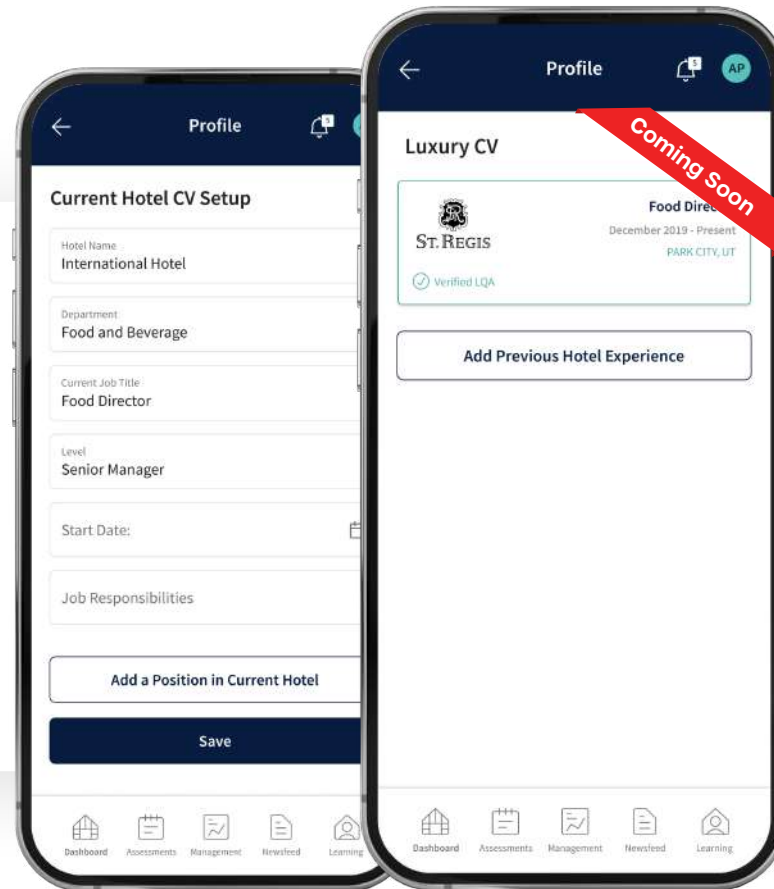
Profile

Current Hotel CV Setup

Hotel Name
International Hotel

Department
Food and Beverage

Current Job Title
Food Director

Level
Senior Manager

Start Date:

Job Responsibilities

Add a Position in Current Hotel

Save

Dashboard Assessments Management Newsfeed Learning

Profile

5

AP

Coming Soon

Luxury CV

ST. REGIS

Food Direc

December 2019 - Present

PARK CITY, UT

Verified LQA

Add Previous Hotel Experience

Dashboard Assessments Management Newsfeed Learning